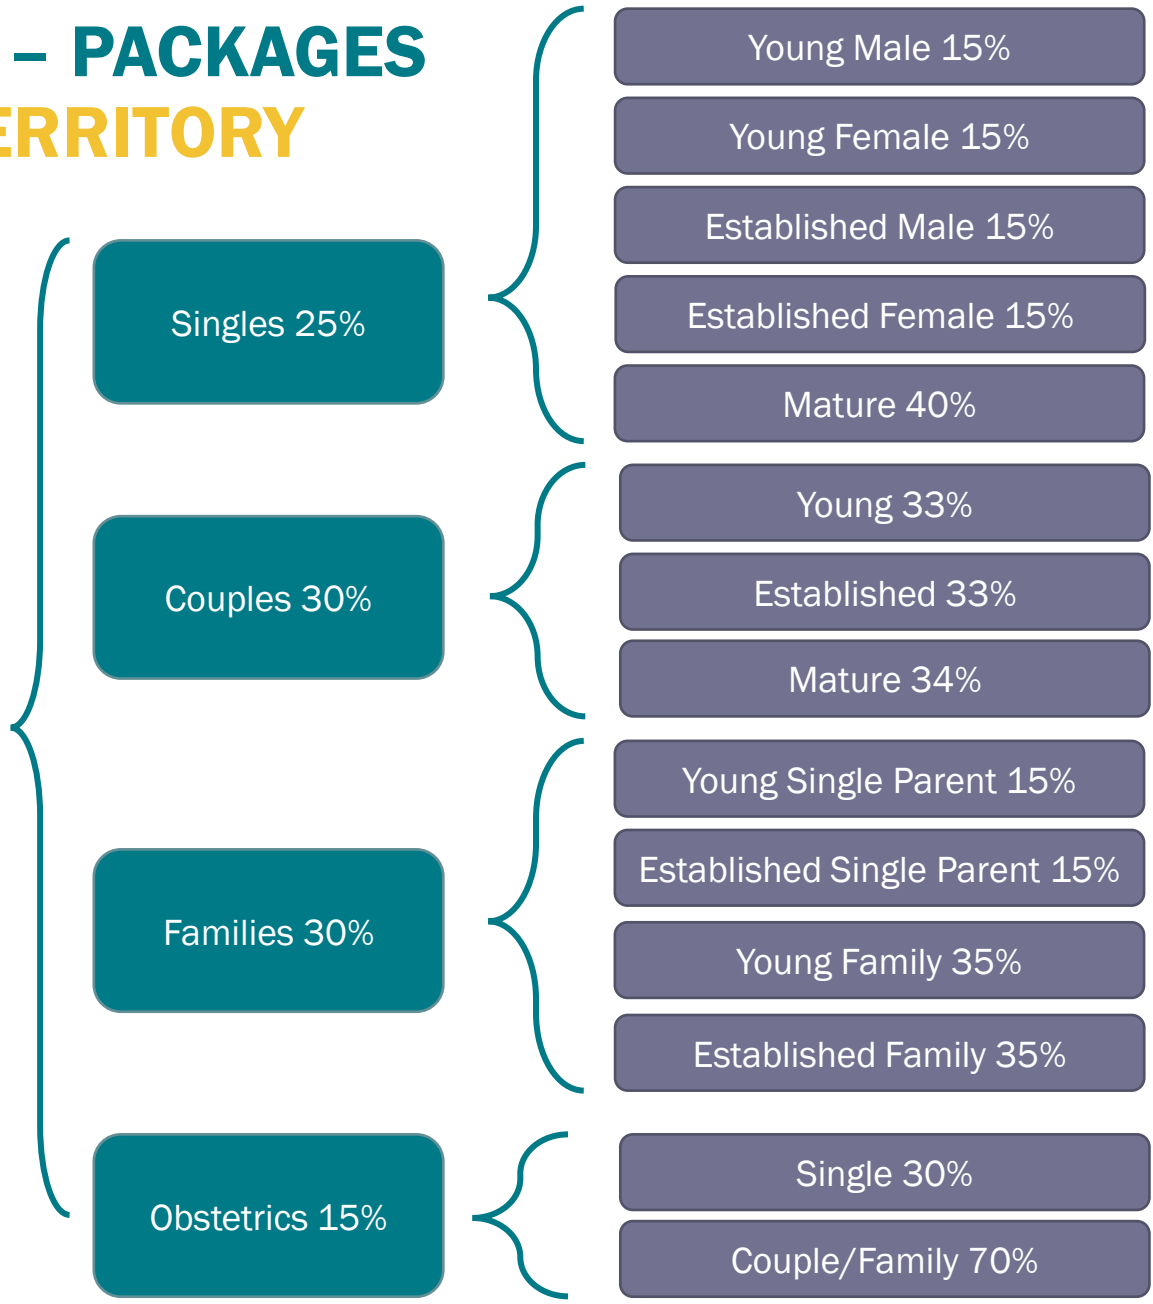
– PACKAGES
ERRITORY

Singles 25%

Young Male 15%

Young Female 15%

Established Male 15%

Established Female 15%

Mature 40%

Couples 30%

Young 33%

Established 33%

Mature 34%

Families 30%

Young Single Parent 15%

Established Single Parent 15%

Young Family 35%

Established Family 35%

Obstetrics 15%

Single 30%

Couple/Family 70%